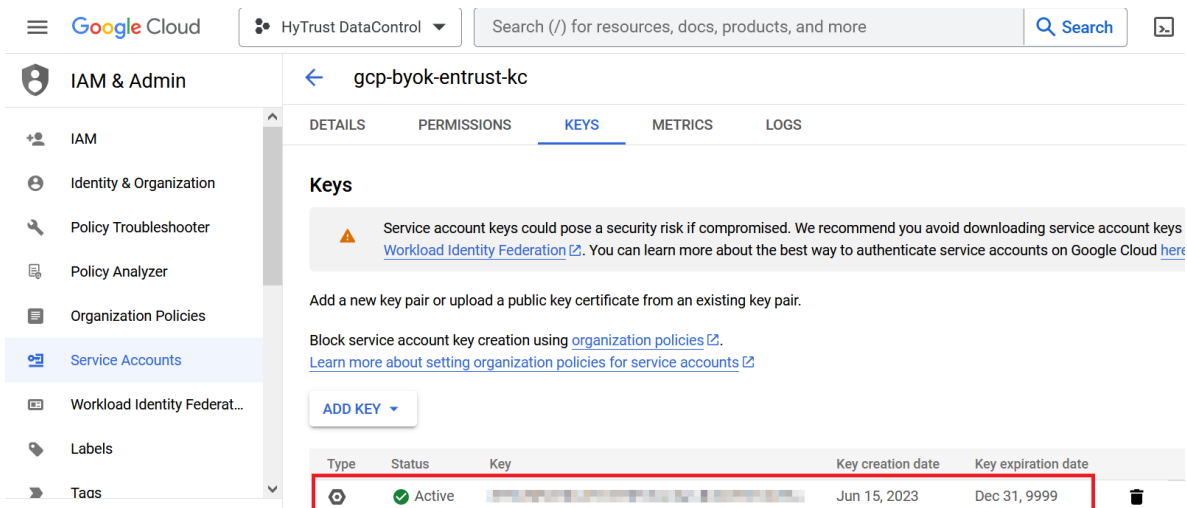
Google Cloud

HyTrust DataControl

Search (/) for resources, docs, products, and more

Search

IAM & Admin

IAM

Identity & Organization

Policy Troubleshooter

Policy Analyzer

Organization Policies

Service Accounts

Workload Identity Federat...

Labels

Tags

gcp-byok-entrust-kc

DETAILS PERMISSIONS KEYS METRICS LOGS

Keys

Service account keys could pose a security risk if compromised. We recommend you avoid downloading service account keys Workload Identity Federation. You can learn more about the best way to authenticate service accounts on Google Cloud here

Add a new key pair or upload a public key certificate from an existing key pair.

Block service account key creation using organization policies.
Learn more about setting organization policies for service accounts

ADD KEY

| Type | Status | Key | Key creation date | Key expiration date |
|---|---|---|---|---|
| | Active | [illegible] | Jun 15, 2023 | Dec 31, 9999 |